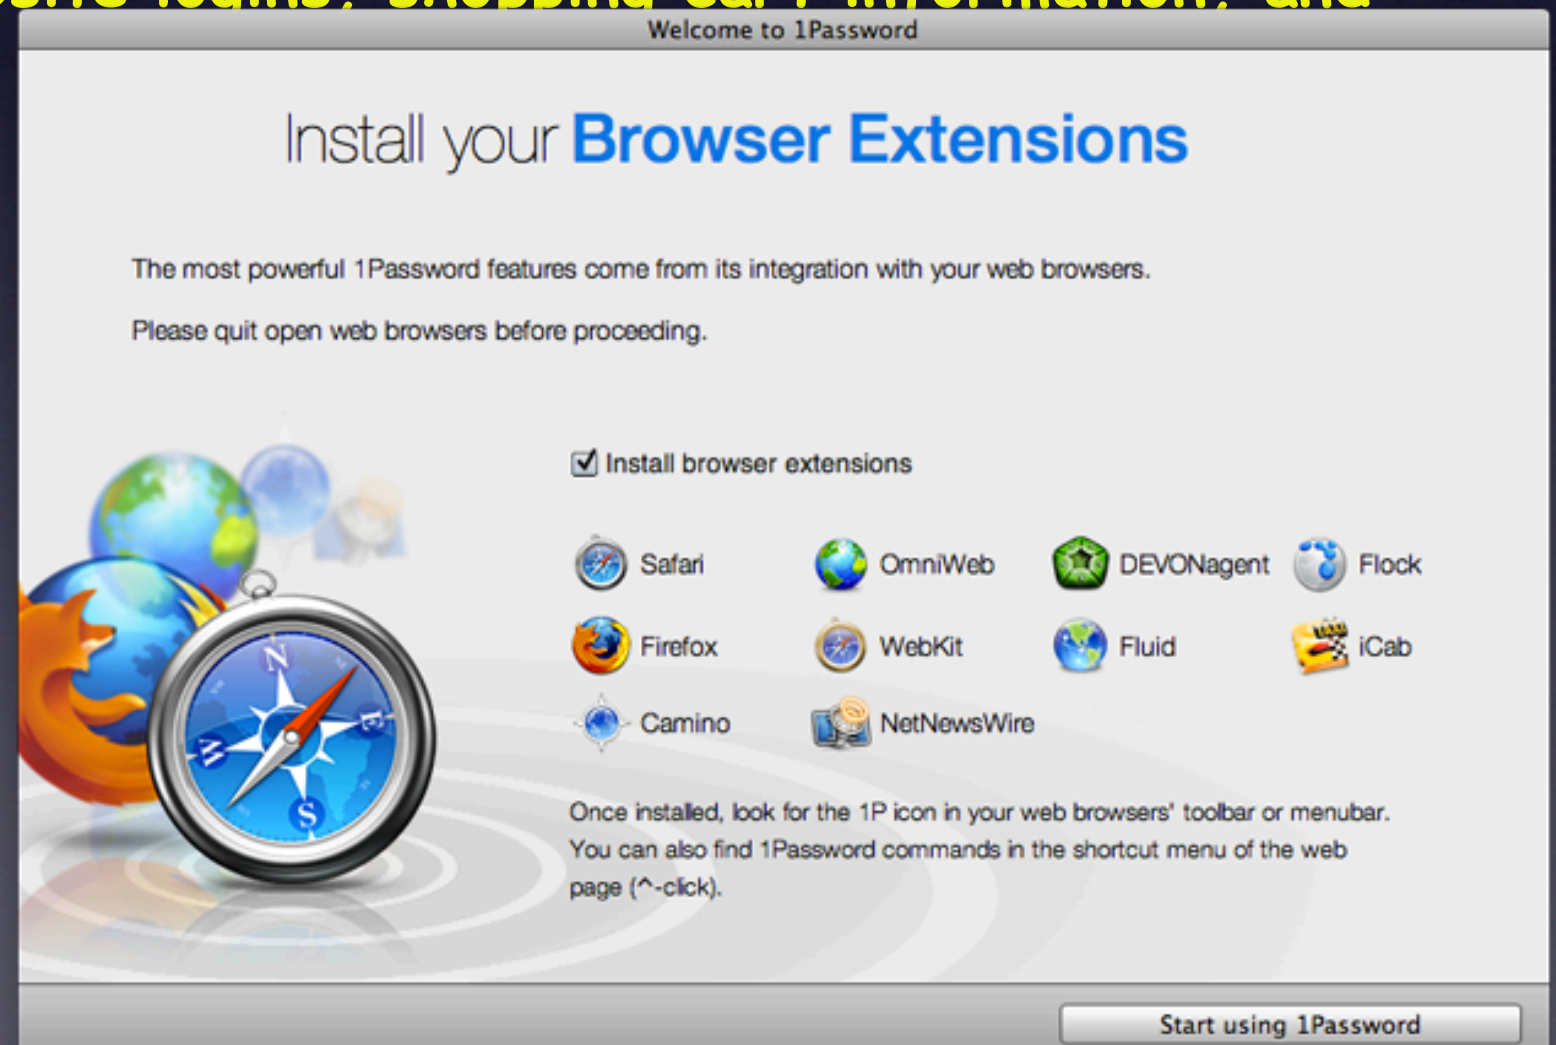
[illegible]

Welcome to 1Password

Install your Browser Extensions

The most powerful 1Password features come from its integration with your web browsers.

Please quit open web browsers before proceeding.

Install browser extensions

Safari
OmniWeb
DEVONagent
Flock
Firefox
WebKit
Fluid
iCab
Camino
NetNewsWire

Once installed, look for the 1P icon in your web browsers' toolbar or menubar. You can also find 1Password commands in the shortcut menu of the web page (^-click).

Start using 1Password